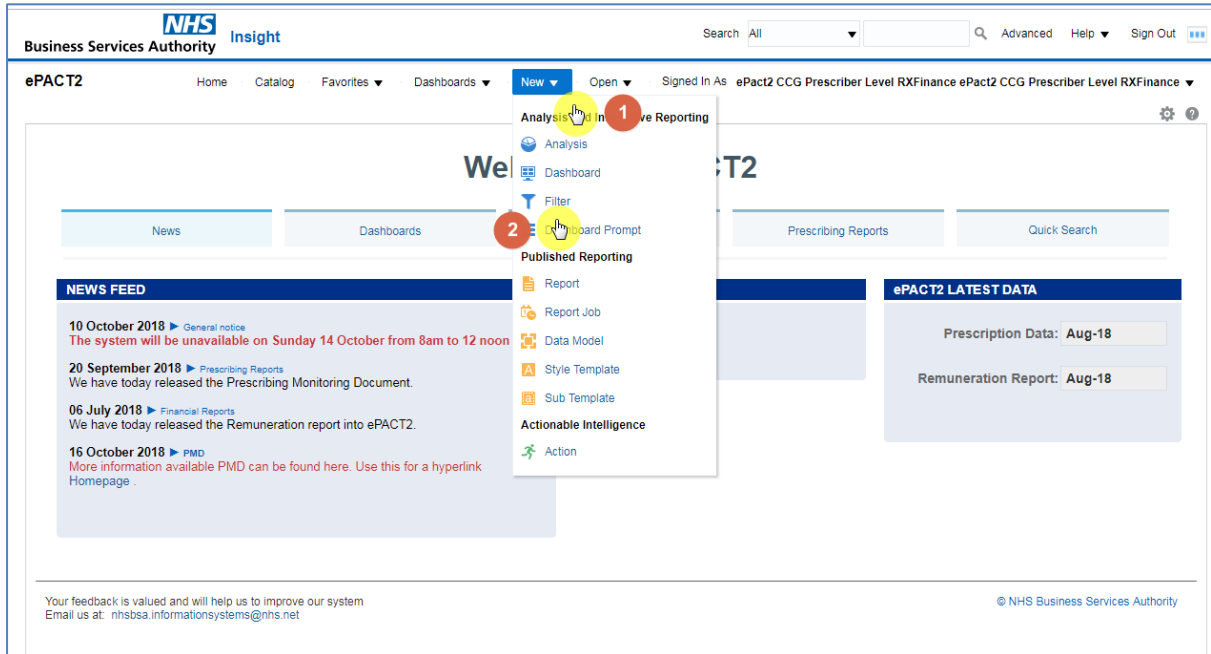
NHS
Business Services Authority
Insight

Search All
Advanced
Help ▼
Sign Out

ePACT2
Home
Catalog
Favorites ▼
Dashboards ▼
New ▼
Open ▼
Signed In As ePact2 CCG Prescriber Level RXFinance ePact2 CCG Prescriber Level RXFinance ▼

Analysis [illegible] In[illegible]ve Reporting
1
Analysis
Dashboard
Filter
2
D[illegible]board Prompt
Published Reporting
Report
Report Job
Data Model
Style Template
Sub Template
Actionable Intelligence
Action

We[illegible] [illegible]CT2

News
Dashboards
Prescribing Reports
Quick Search

NEWS FEED

10 October 2018 ► General notice
The system will be unavailable on Sunday 14 October from 8am to 12 noon

20 September 2018 ► Prescribing Reports
We have today released the Prescribing Monitoring Document.

06 July 2018 ► Financial Reports
We have today released the Remuneration report into ePACT2.

16 October 2018 ► PMD
More information available PMD can be found here. Use this for a hyperlink
Homepage .

ePACT2 LATEST DATA

Prescription Data: Aug-18

Remuneration Report: Aug-18

Your feedback is valued and will help us to improve our system
Email us at: nhsbsa.informationsystems@nhs.net

© NHS Business Services Authority